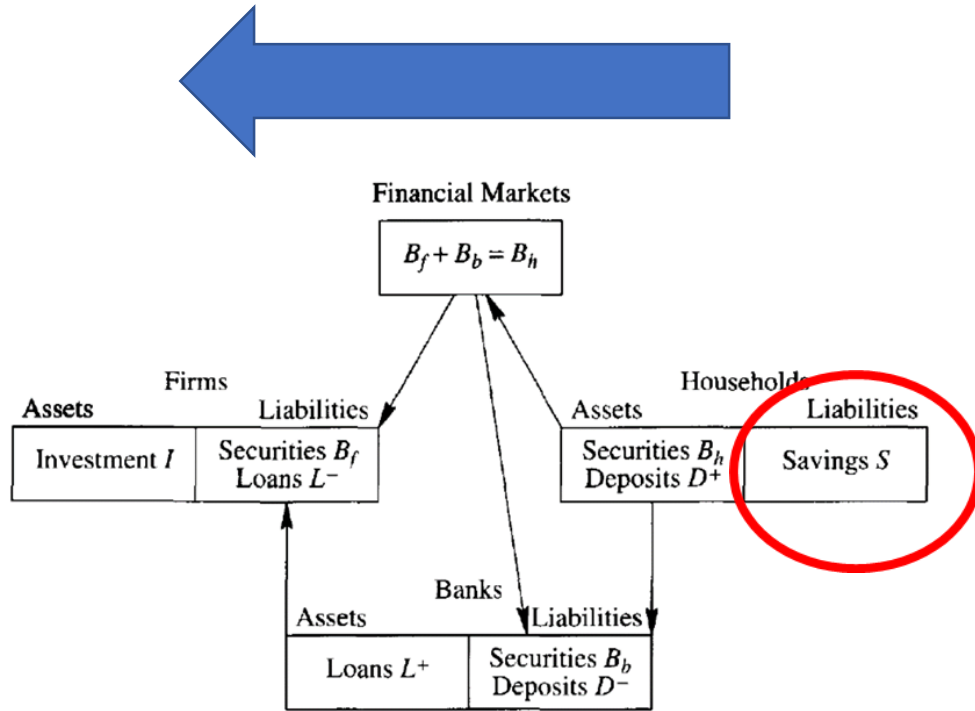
Financial Markets

$B_f + B_b = B_h$

Firms

Assets

Liabilities

Investment $I$

Securities $B_f$
Loans $L^-$

Households

Assets

Liabilities

Securities $B_h$
Deposits $D^+$

Savings $S$

Banks

Assets

Liabilities

Loans $L^+$

Securities $B_b$
Deposits $D^-$